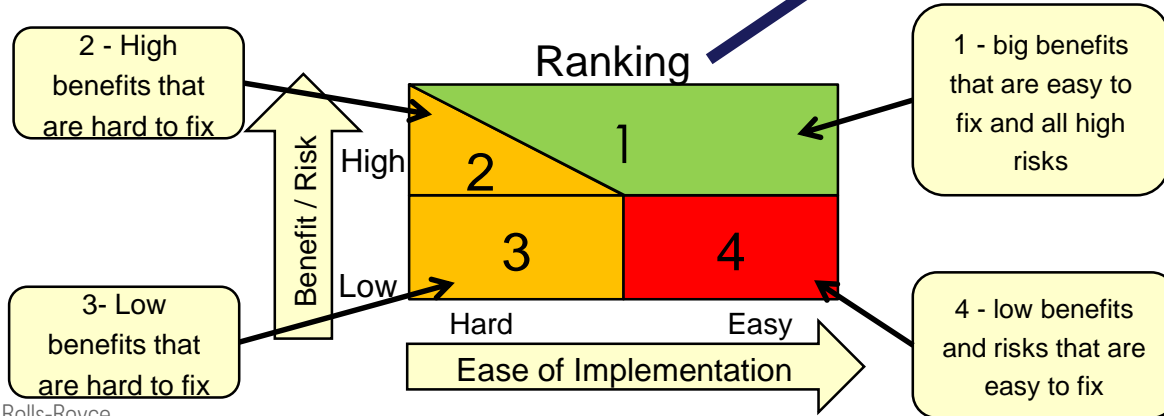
2 - High benefits that are hard to fix

Ranking

1 - big benefits that are easy to fix and all high risks

Benefit / Risk

High

Low

2

1

3

4

3- Low benefits that are hard to fix

Hard

Easy

Ease of Implementation

4 - low benefits and risks that are easy to fix

Rolls-Royce